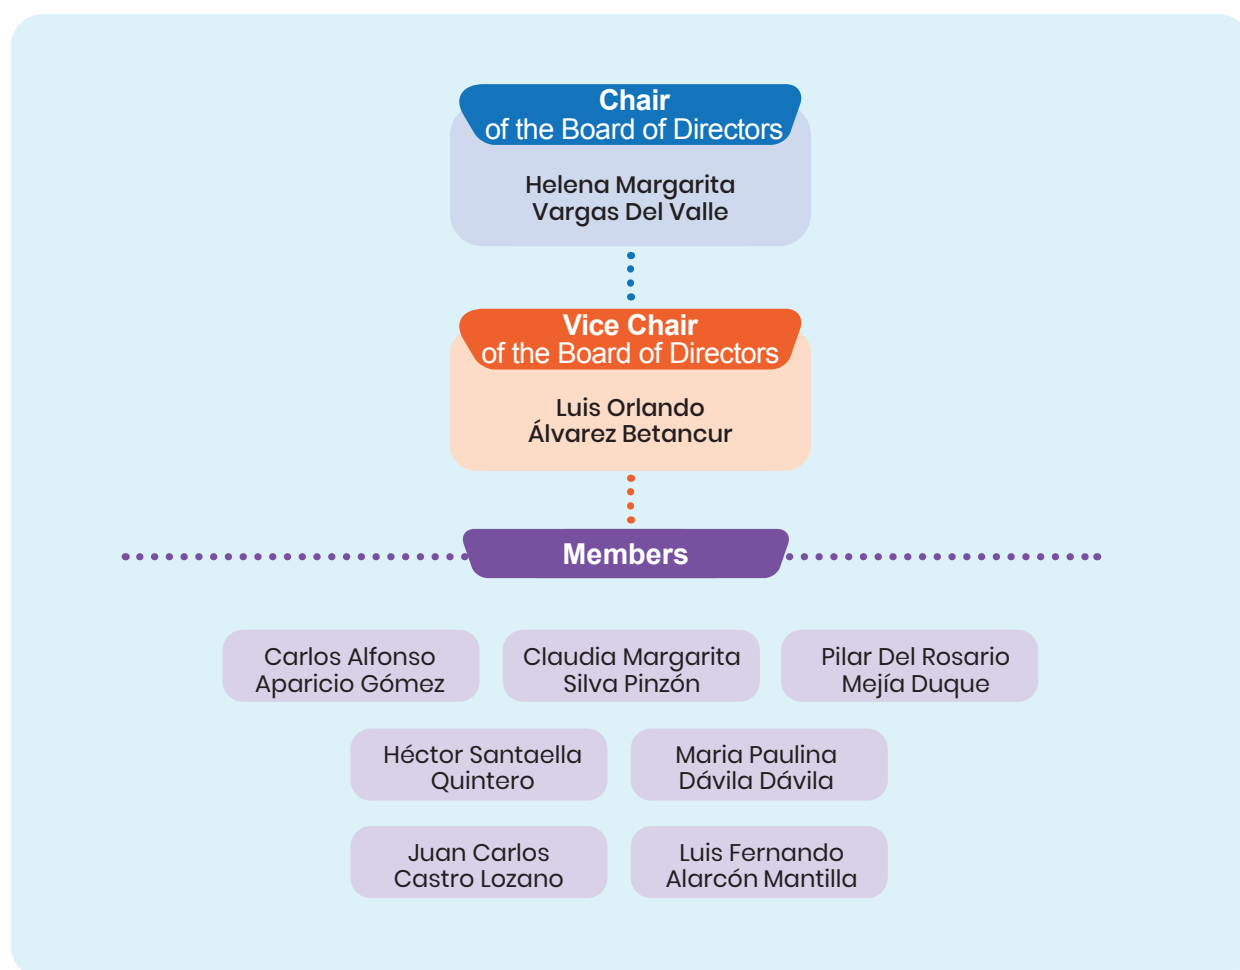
Chair
of the Board of Directors

Helena Margarita
Vargas Del Valle

Vice Chair
of the Board of Directors

Luis Orlando
Álvarez Betancur

Members

Carlos Alfonso
Aparicio Gómez

Claudia Margarita
Silva Pinzón

Pilar Del Rosario
Mejía Duque

Héctor Santaella
Quintero

Maria Paulina
Dávila Dávila

Juan Carlos
Castro Lozano

Luis Fernando
Alarcón Mantilla